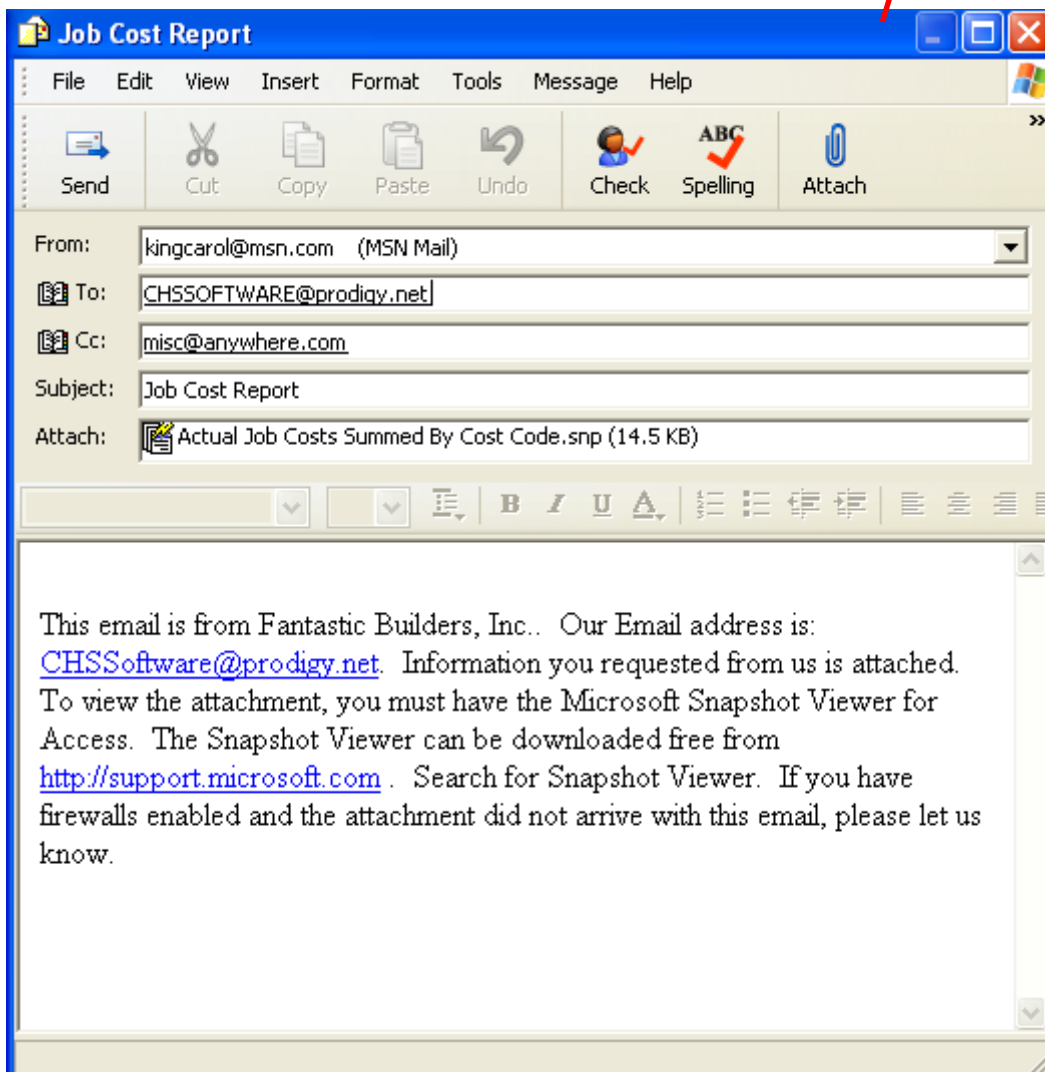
Job Cost Report

File Edit View Insert Format Tools Message Help

Send Cut Copy Paste Undo Check Spelling Attach

From: kingcarol@msn.com (MSN Mail)
To: CHSSOFTWARE@prodigy.net
Cc: misc@anywhere.com
Subject: Job Cost Report
Attach: Actual Job Costs Summed By Cost Code.snp (14.5 KB)

This email is from Fantastic Builders, Inc.. Our Email address is: CHSSoftware@prodigy.net. Information you requested from us is attached. To view the attachment, you must have the Microsoft Snapshot Viewer for Access. The Snapshot Viewer can be downloaded free from http://support.microsoft.com . Search for Snapshot Viewer. If you have firewalls enabled and the attachment did not arrive with this email, please let us know.